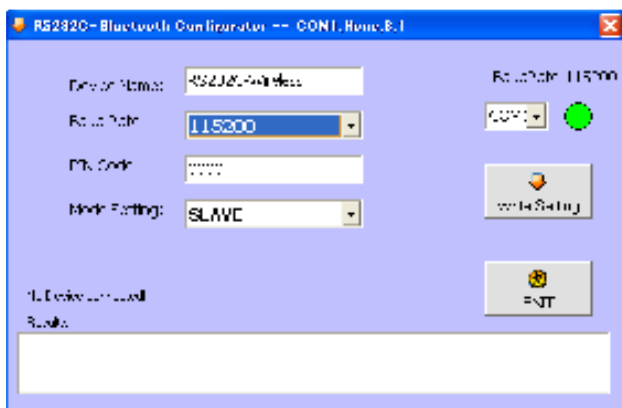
RS232C- Bluetooth Configurator -- CONT.Home.8.1

Device Name: RS232C-Wireless

Baud Rate: 115200

PIN Code: ······

Mode Setting: SLAVE

BaudRate: 115200

COM1

Write Setting

EXIT

No Device connected

Status: